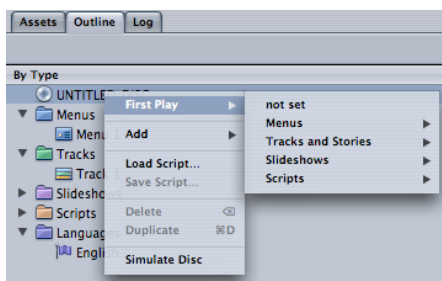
Assets Outline Log

By Type

UNTITLED_DISC

Menus

Menu

Tracks

Track

Slideshows

Scripts

Languages

English

First Play

Add

Load Script...

Save Script...

Delete

Duplicate ⌘D

Simulate Disc

not set

Menus

Tracks and Stories

Slideshows

Scripts